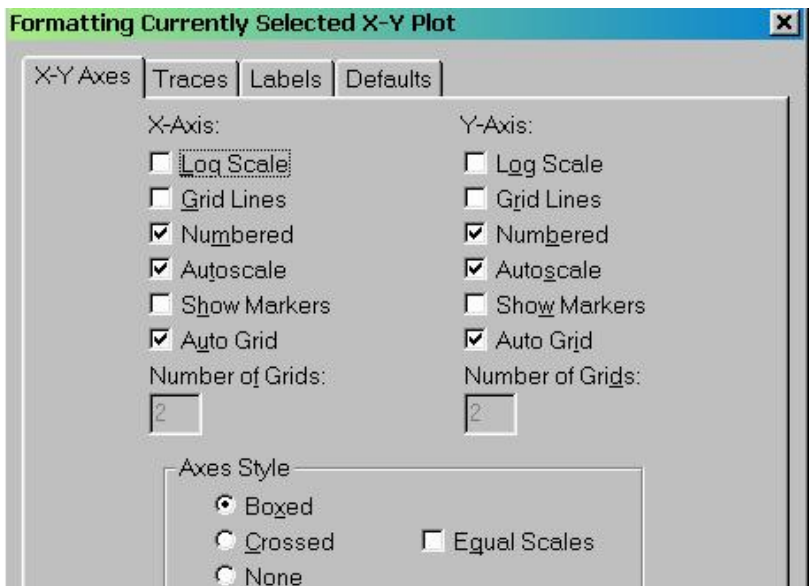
Formatting Currently Selected X-Y Plot

X-Y Axes | Traces | Labels | Defaults

X-Axis:
Log Scale
Grid Lines
Numbered
Autoscale
Show Markers
Auto Grid
Number of Grids:
2

Y-Axis:
Log Scale
Grid Lines
Numbered
Autoscale
Show Markers
Auto Grid
Number of Grids:
2

Axes Style
Boxed
Crossed
None
Equal Scales